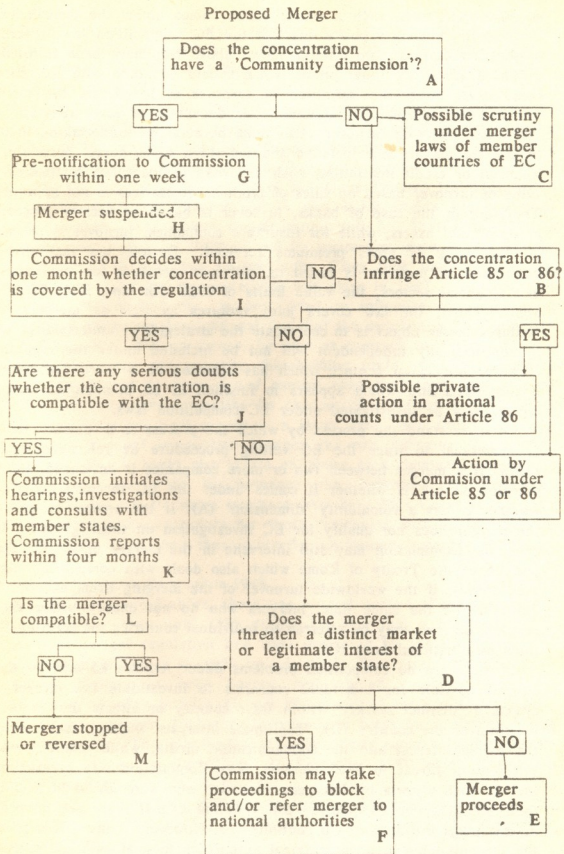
Proposed Merger

Does the concentration have a 'Community dimension'? A

YES

NO

Possible scrutiny under merger laws of member countries of EC C

Pre-notification to Commission within one week G

Merger suspended H

Commission decides within one month whether concentration is covered by the regulation I

NO

Does the concentration infringe Article 85 or 86? B

YES

NO

YES

Are there any serious doubts whether the concentration is compatible with the EC? J

Possible private action in national counts under Article 86

YES

NO

Action by Commision under Article 85 or 86

Commission initiates hearings,investigations and consults with member states. Commission reports within four months K

Is the merger compatible? L

Does the merger threaten a distinct market or legitimate interest of a member state? D

NO

YES

Merger stopped or reversed M

YES

NO

Commission may take proceedings to block and/or refer merger to national authorities F

Merger proceeds E